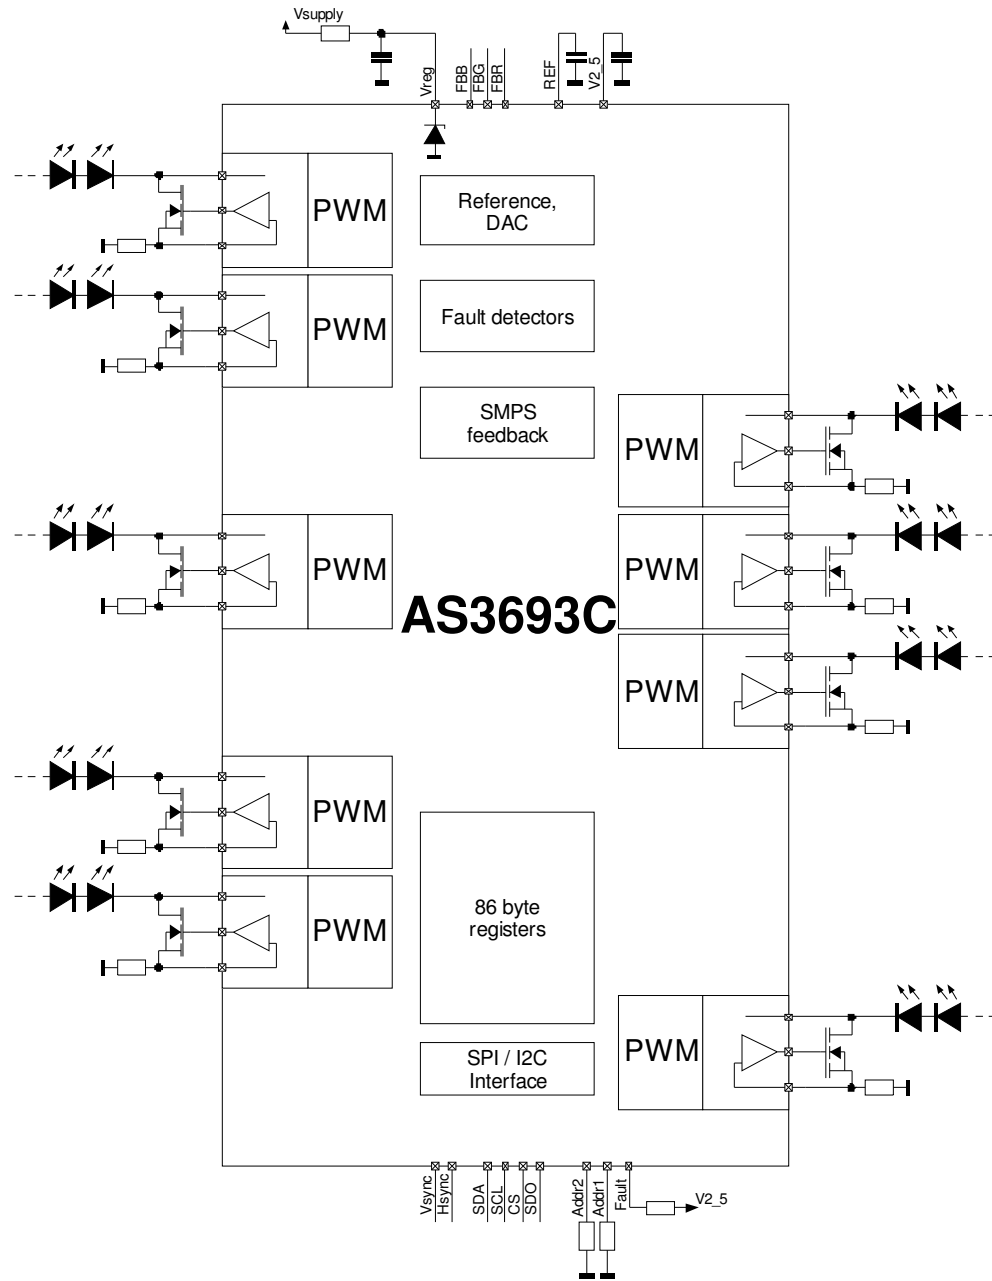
Vsupply

Vreg FBB FBG FBR REF V2_5

PWM

Reference, DAC

PWM

Fault detectors

SMPS feedback

PWM

PWM

PWM

AS3693C

PWM

PWM

PWM

86 byte registers

PWM

PWM

SPI / I2C Interface

Vsync Hsync SDA SCL CS SDO Addr2 Addr1 Fault

V2_5